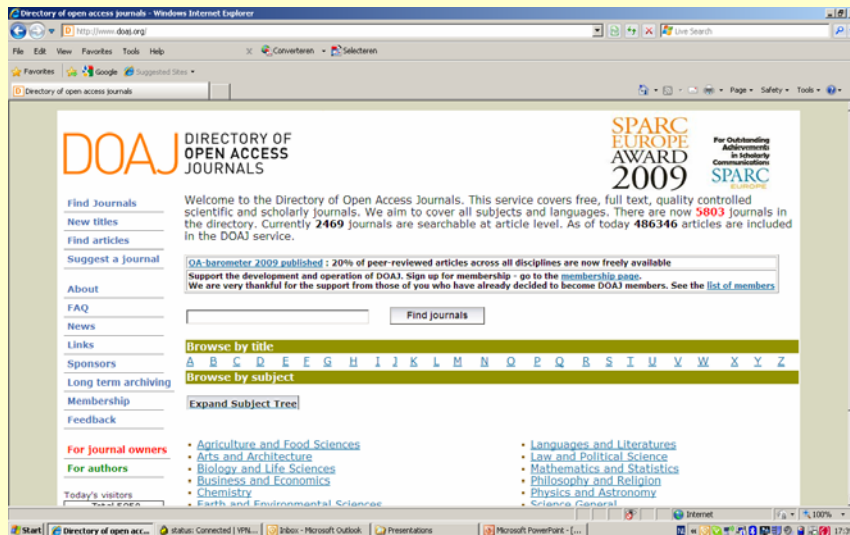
Directory of open access journals - Windows Internet Explorer

http://www.doaj.org/

Live Search

File Edit View Favorites Tools Help

Converteren Selecteren

Favorites Google Suggested Sites

Directory of open access journals

Page Safety Tools

DOAJ DIRECTORY OF OPEN ACCESS JOURNALS

SPARC EUROPE AWARD 2009

For Outstanding Achievements in Scholarly Communications

SPARC EUROPE

Find Journals
New titles
Find articles
Suggest a journal

About
FAQ
News
Links
Sponsors
Long term archiving
Membership
Feedback

For journal owners
For authors

Today's visitors
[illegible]

Welcome to the Directory of Open Access Journals. This service covers free, full text, quality controlled scientific and scholarly journals. We aim to cover all subjects and languages. There are now 5803 journals in the directory. Currently 2469 journals are searchable at article level. As of today 486346 articles are included in the DOAJ service.

OA-barometer 2009 published : 20% of peer-reviewed articles across all disciplines are now freely available
Support the development and operation of DOAJ. Sign up for membership - go to the membership page.
We are very thankful for the support from those of you who have already decided to become DOAJ members. See the list of members

Find journals

Browse by title
A B C D E F G H I J K L M N O P Q R S T U V W X Y Z

Browse by subject

Expand Subject Tree

Agriculture and Food Sciences
Arts and Architecture
Biology and Life Sciences
Business and Economics
Chemistry
Earth and Environmental Sciences

Languages and Literatures
Law and Political Science
Mathematics and Statistics
Philosophy and Religion
Physics and Astronomy
Science General

Internet 100%

Start Directory of open acc... status: Connected | VPN... Inbox - Microsoft Outlook Presentations Microsoft PowerPoint - [... 17:3